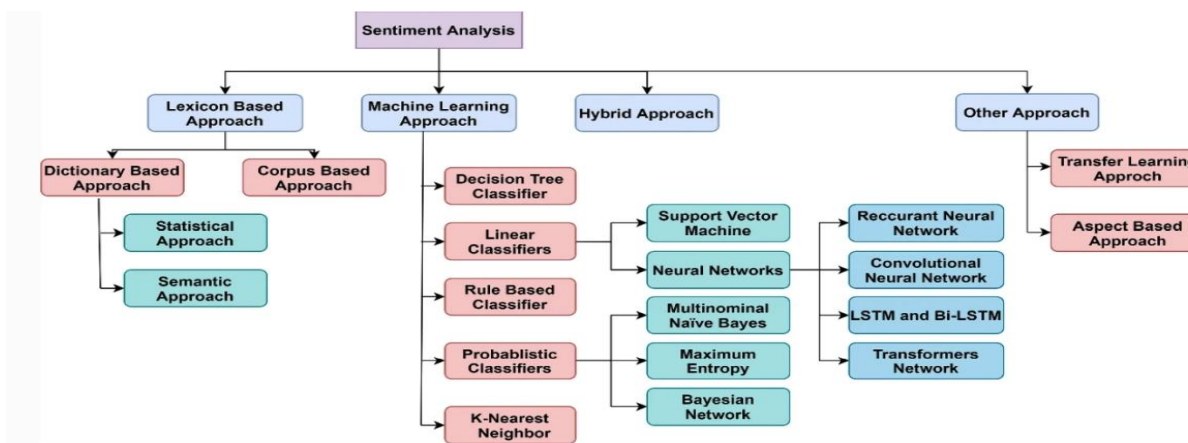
Sentiment Analysis

Lexicon Based Approach

Machine Learning Approach

Hybrid Approach

Other Approach

Dictionary Based Approach

Corpus Based Approach

Statistical Approach

Semantic Approach

Decision Tree Classifier

Linear Classifiers

Rule Based Classifier

Probablistic Classifiers

K-Nearest Neighbor

Support Vector Machine

Neural Networks

Multinominal Naïve Bayes

Maximum Entropy

Bayesian Network

Reccurant Neural Network

Convolutional Neural Network

LSTM and Bi-LSTM

Transformers Network

Transfer Learnin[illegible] Approch

Aspect Based Approach